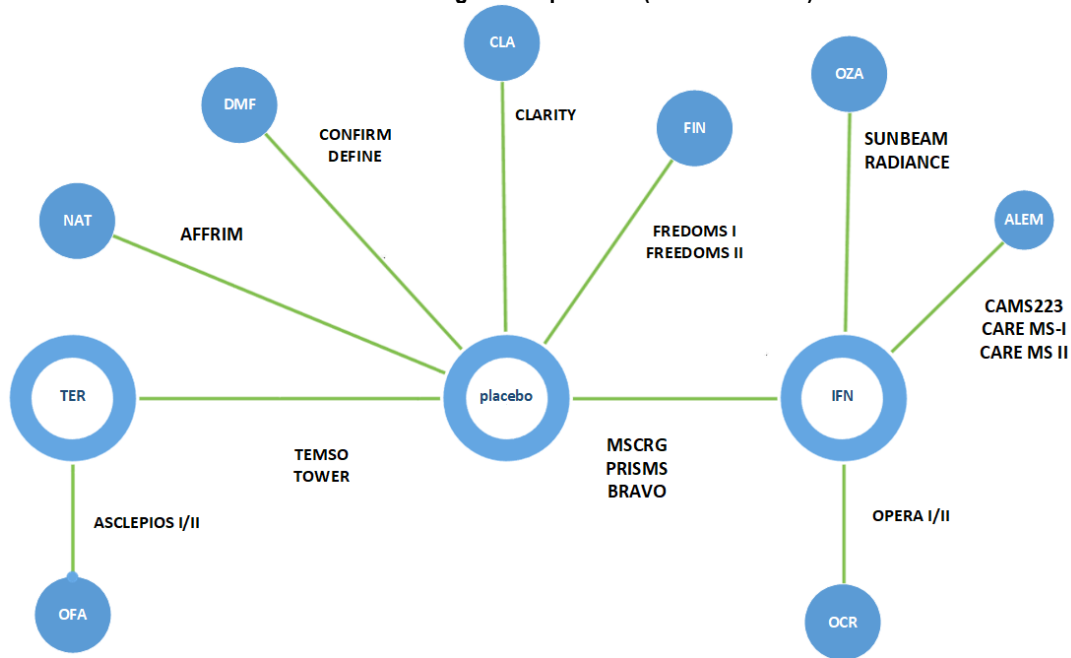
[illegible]

CLA

CLARITY

DMF

CONFIRM
DEFINE

FIN

FREDOMS I
FREEDOMS II

OZA

SUNBEAM
RADIANCE

ALEM

CAMS223
CARE MS-I
CARE MS II

NAT

AFFRIM

TER

placebo

IFN

TEMSO
TOWER

MSCRG
PRISMS
BRAVO

ASCLEPIOS I/II

OPERA I/II

OFA

OCR